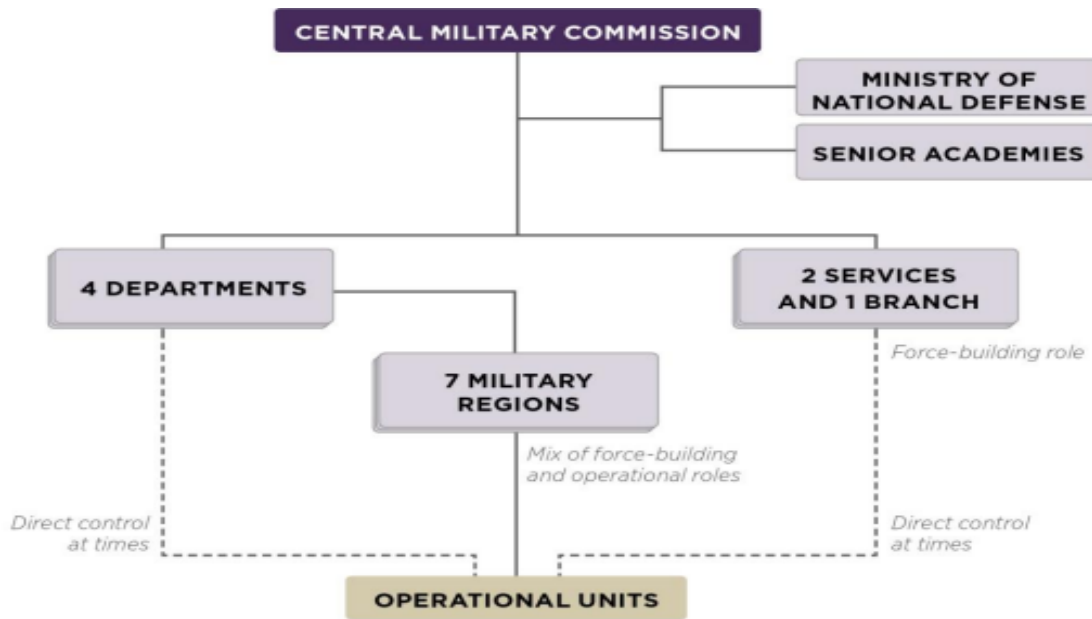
CENTRAL MILITARY COMMISSION

MINISTRY OF NATIONAL DEFENSE

SENIOR ACADEMIES

4 DEPARTMENTS

2 SERVICES AND 1 BRANCH

Force-building role

7 MILITARY REGIONS

Mix of force-building and operational roles

Direct control at times

Direct control at times

OPERATIONAL UNITS